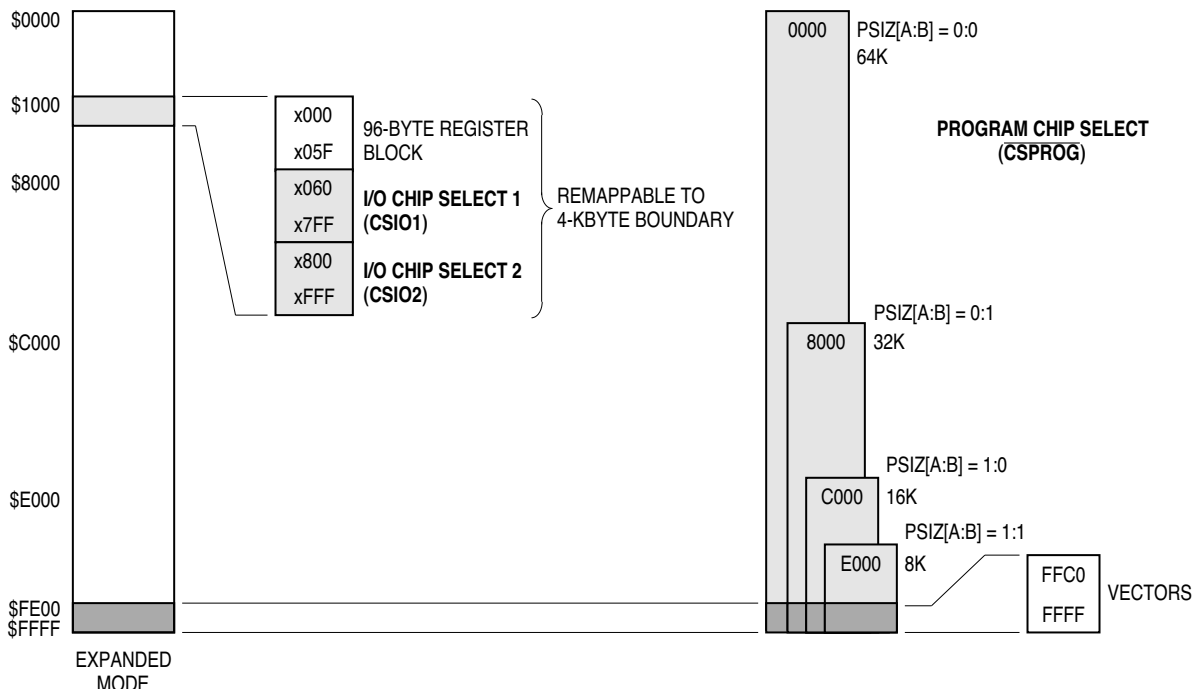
$0000

$1000

$8000

$C000

$E000

$FE00
$FFFF

EXPANDED MODE

x000
x05F
96-BYTE REGISTER BLOCK

x060
x7FF
**I/O CHIP SELECT 1 (CSIO1)**

x800
xFFF
**I/O CHIP SELECT 2 (CSIO2)**

REMAPPABLE TO 4-KBYTE BOUNDARY

0000
PSIZ[A:B] = 0:0
64K

**PROGRAM CHIP SELECT ($\overline{CSPROG}$)**

PSIZ[A:B] = 0:1
8000
32K

PSIZ[A:B] = 1:0
C000
16K

PSIZ[A:B] = 1:1
E000
8K

FFC0
FFFF
VECTORS